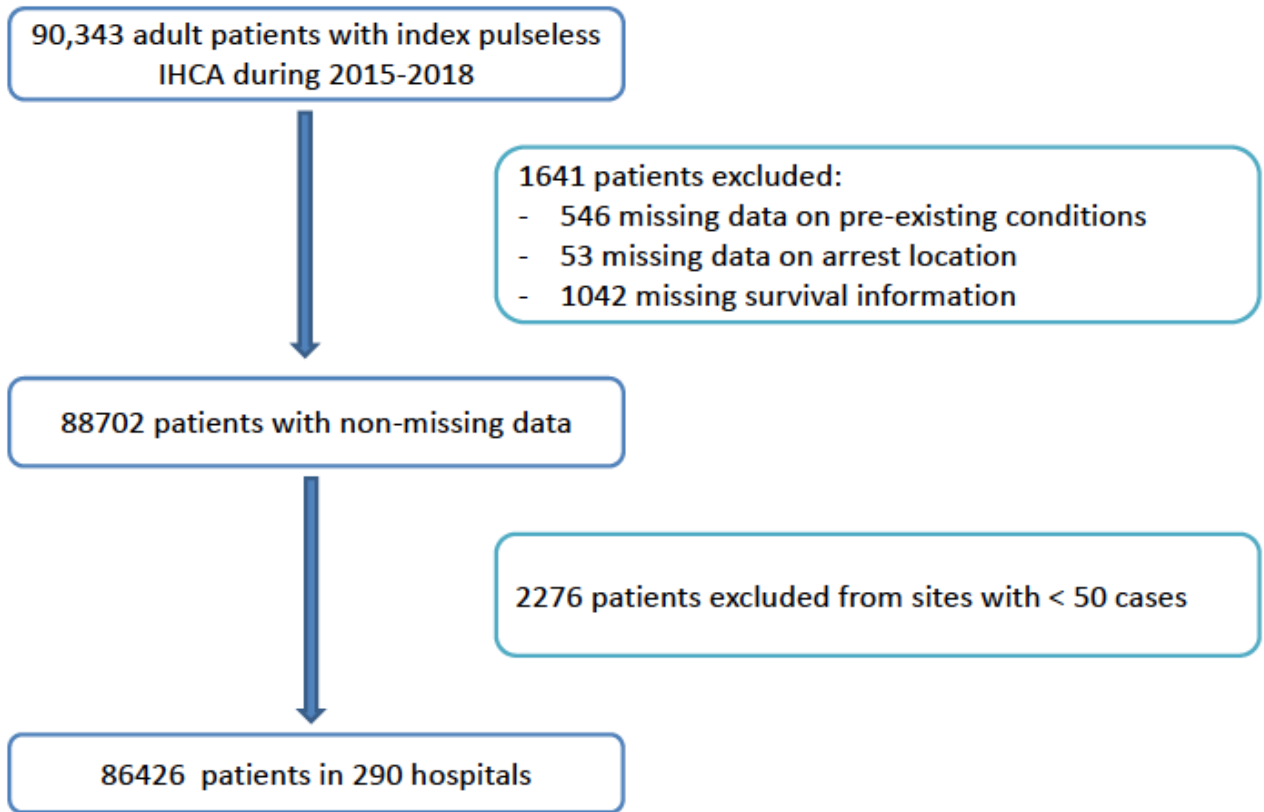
90,343 adult patients with index pulseless IHCA during 2015-2018

1641 patients excluded:
- 546 missing data on pre-existing conditions
- 53 missing data on arrest location
- 1042 missing survival information

88702 patients with non-missing data

2276 patients excluded from sites with < 50 cases

86426 patients in 290 hospitals